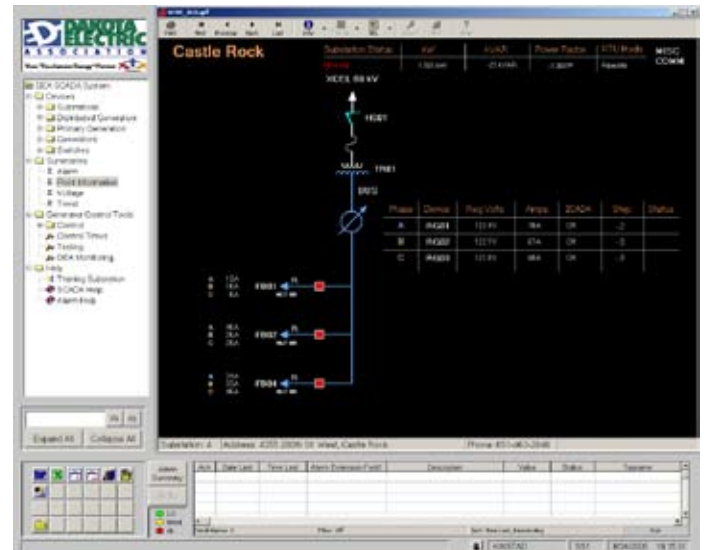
DAKOTA ELECTRIC
ASSOCIATION

DEA SCADA System
Devices
Substations
Distributed Generation
Primary Generation
Generators
Switches
Summaries
Alarm
Point Information
Voltage
Trend
Generation Control Tools
Control
Testing
DEA Monitoring
Help
SCADA Help

Expand All
Collapse All

Castle Rock

Substation Status
kW
kVAR
Power Factor
RTU Mode

XCEL 69 kV
HG01
TR01
BR2

| Phase | Device | Reg Volts | Amps | SCADA | Step | Status |
|---|---|---|---|---|---|---|
| A | RG01 | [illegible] | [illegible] | Off | -2 | |
| B | RG02 | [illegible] | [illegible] | Off | -3 | |
| C | RG03 | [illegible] | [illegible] | Off | -3 | |

FB01
FB02
FB04

Substation: 4   Address: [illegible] Castle Rock   Phone: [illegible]

Alarm Summary
Ack
Date Last
Time Last
Alarm Extension Field
Description
Value
Status
Sequence